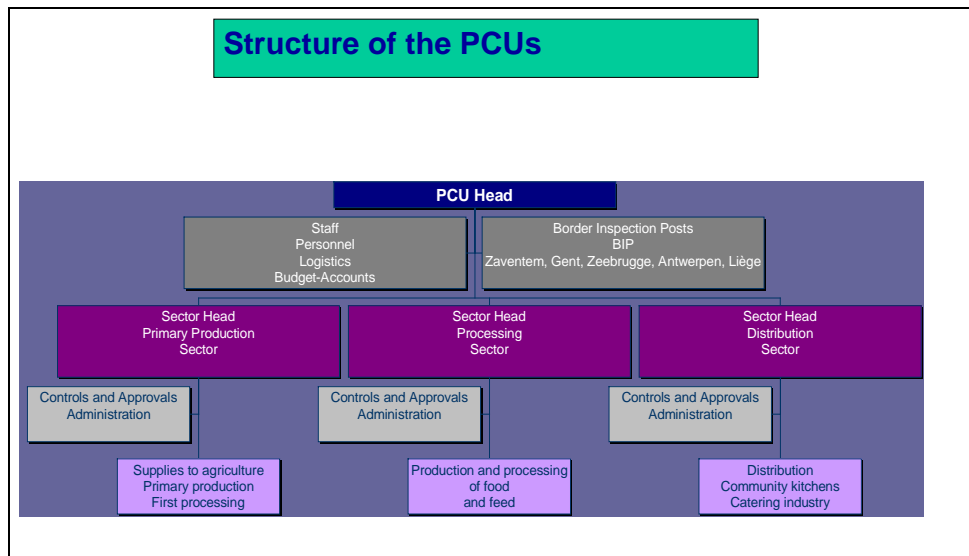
Structure of the PCUs

PCU Head

Staff
Personnel
Logistics
Budget-Accounts

Border Inspection Posts
BIP
Zaventem, Gent, Zeebrugge, Antwerpen, Liège

Sector Head
Primary Production
Sector

Sector Head
Processing
Sector

Sector Head
Distribution
Sector

Controls and Approvals
Administration

Controls and Approvals
Administration

Controls and Approvals
Administration

Supplies to agriculture
Primary production
First processing

Production and processing
of food
and feed

Distribution
Community kitchens
Catering industry